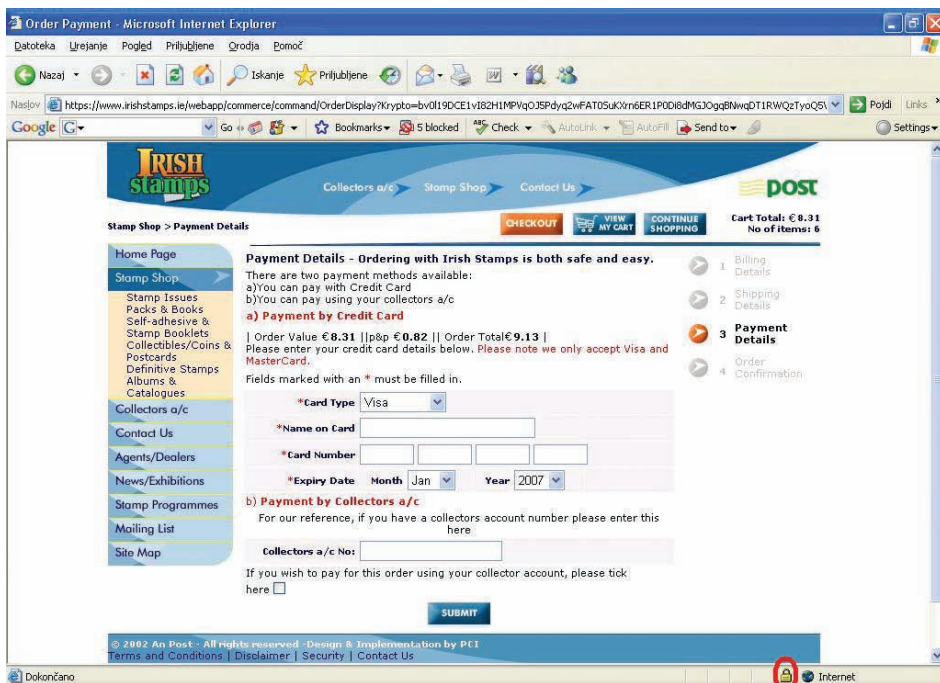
Order Payment - Microsoft Internet Explorer

Datoteka Urejanje Pogled Priljubljene Orodja Pomoč

Nazaj Iskanje Priljubljene

Naslov https://www.irishstamps.ie/webapp/commerce/command/OrderDisplay?Krypto=bv0l19DCE1vI82H1MPVqOJ5Pdyq2wFAT0SuKXrn6ER1P0Di8dMGJOgqBNwqDT1RWQzTyoQ5\ Pojdi Links

Google G- Go Bookmarks 5 blocked Check AutoLink AutoFill Send to Settings

IRISH stamps

Collectors a/c Stamp Shop Contact Us

POST

Stamp Shop > Payment Details

CHECKOUT VIEW MY CART CONTINUE SHOPPING

Cart Total: €8.31
No of items: 6

Home Page
Stamp Shop
Stamp Issues
Packs & Books
Self-adhesive & Stamp Booklets
Collectibles/Coins & Postcards
Definitive Stamps
Albums & Catalogues
Collectors a/c
Contact Us
Agents/Dealers
News/Exhibitions
Stamp Programmes
Mailing List
Site Map

Payment Details - Ordering with Irish Stamps is both safe and easy.

There are two payment methods available:
a)You can pay with Credit Card
b)You can pay using your collectors a/c

a) Payment by Credit Card

| Order Value €8.31 ||p&p €0.82 || Order Total€9.13 |
Please enter your credit card details below. Please note we only accept Visa and MasterCard.

Fields marked with an * must be filled in.

*Card Type Visa
*Name on Card
*Card Number
*Expiry Date Month Jan Year 2007

b) Payment by Collectors a/c

For our reference, if you have a collectors account number please enter this here

Collectors a/c No:

If you wish to pay for this order using your collector account, please tick here

SUBMIT

1 Billing Details
2 Shipping Details
3 Payment Details
4 Order Confirmation

© 2002 An Post - All rights reserved -Design & Implementation by PCI
Terms and Conditions | Disclaimer | Security | Contact Us

Dokončano Internet